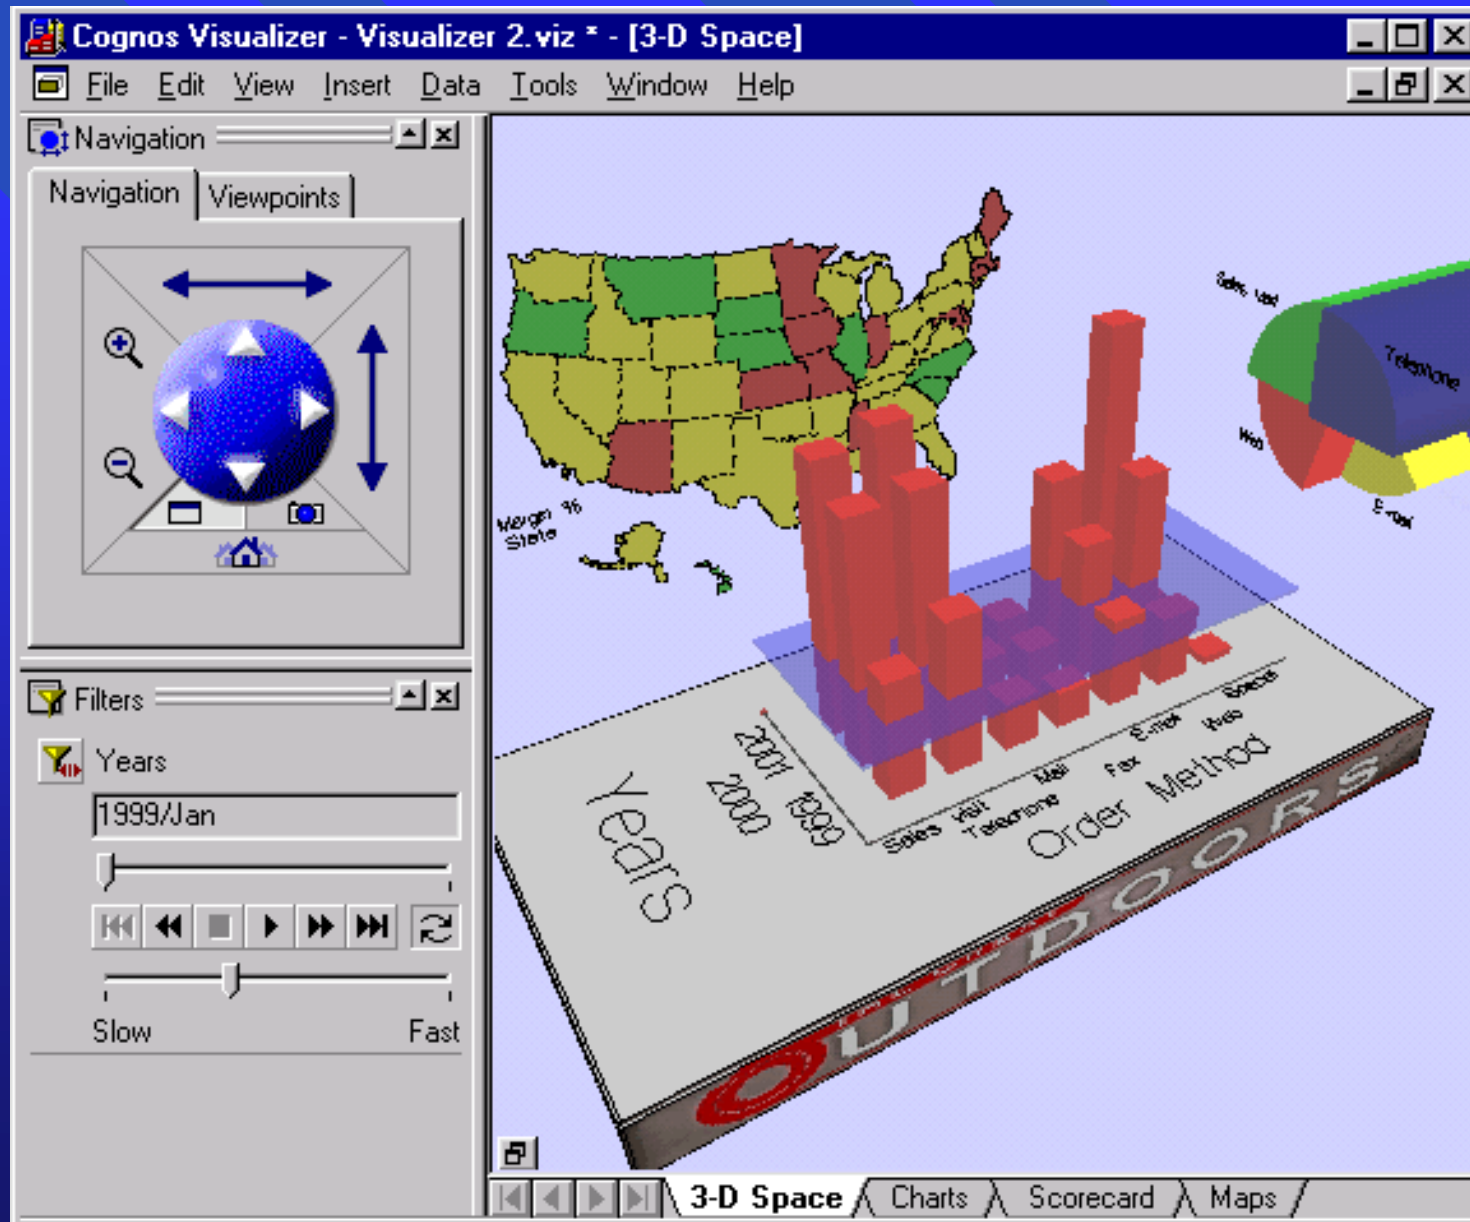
Cognos Visualizer - Visualizer 2.viz * - [3-D Space]

File Edit View Insert Data Tools Window Help

Navigation

Navigation Viewpoints

Filters

Years

1999/Jan

Slow Fast

Margin % State

Sales Visit

Telephone

Web

E-mail

Years

2001 2000 1999

Sales Visit Telephone Mail Fax E-mail Web Special

Order Method

OUTDOORS

3-D Space Charts Scorecard Maps